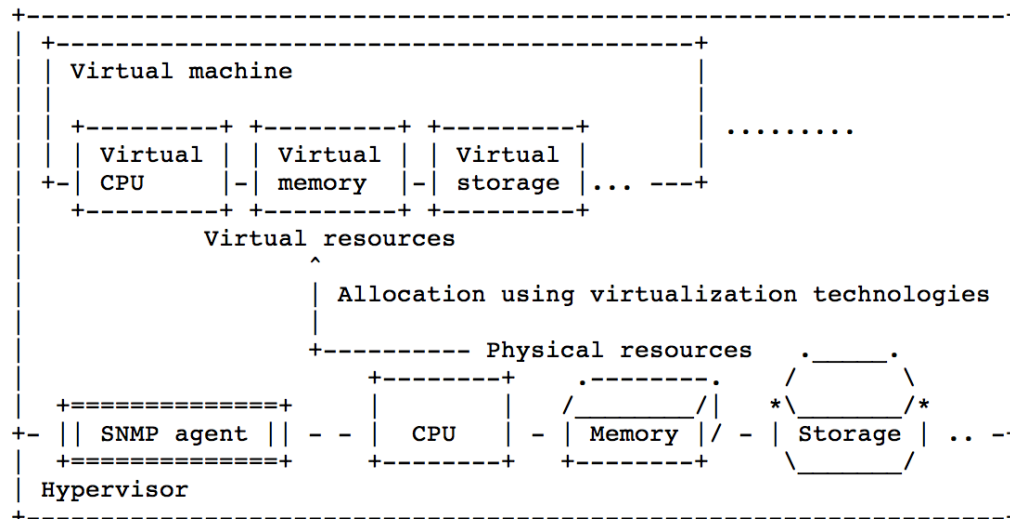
Virtual machine

Virtual CPU

Virtual memory

Virtual storage

.........

Virtual resources

Allocation using virtualization technologies

Physical resources

SNMP agent

CPU

Memory

Storage

Hypervisor